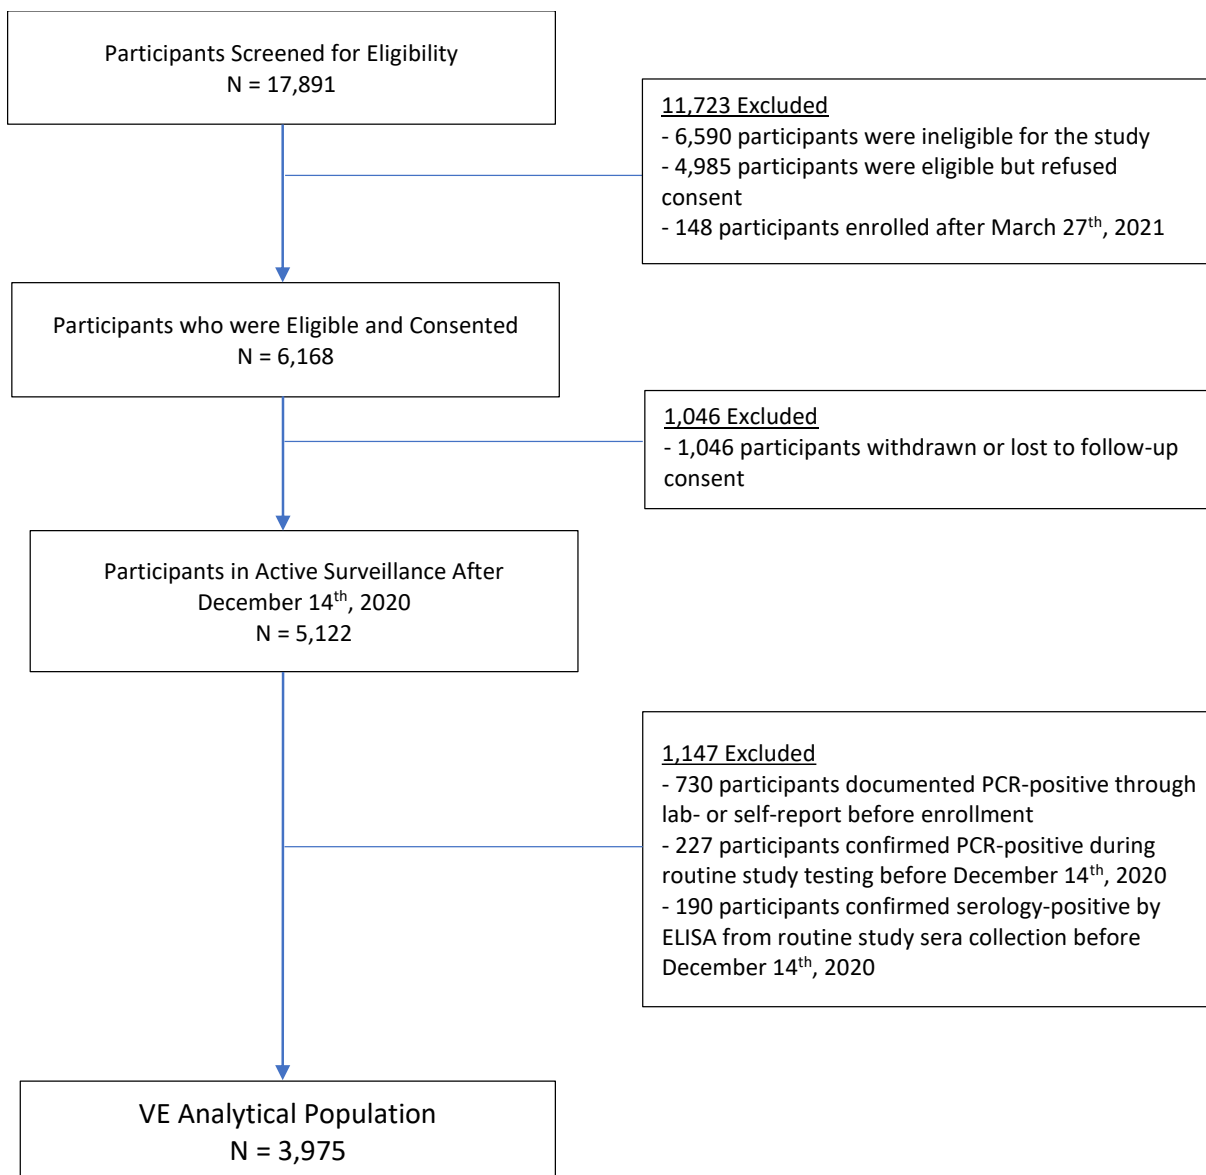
Participants Screened for Eligibility
N = 17,891

11,723 Excluded
- 6,590 participants were ineligible for the study
- 4,985 participants were eligible but refused consent
- 148 participants enrolled after March 27$^{th}$, 2021

Participants who were Eligible and Consented
N = 6,168

1,046 Excluded
- 1,046 participants withdrawn or lost to follow-up consent

Participants in Active Surveillance After December 14$^{th}$, 2020
N = 5,122

1,147 Excluded
- 730 participants documented PCR-positive through lab- or self-report before enrollment
- 227 participants confirmed PCR-positive during routine study testing before December 14$^{th}$, 2020
- 190 participants confirmed serology-positive by ELISA from routine study sera collection before December 14$^{th}$, 2020

VE Analytical Population
N = 3,975